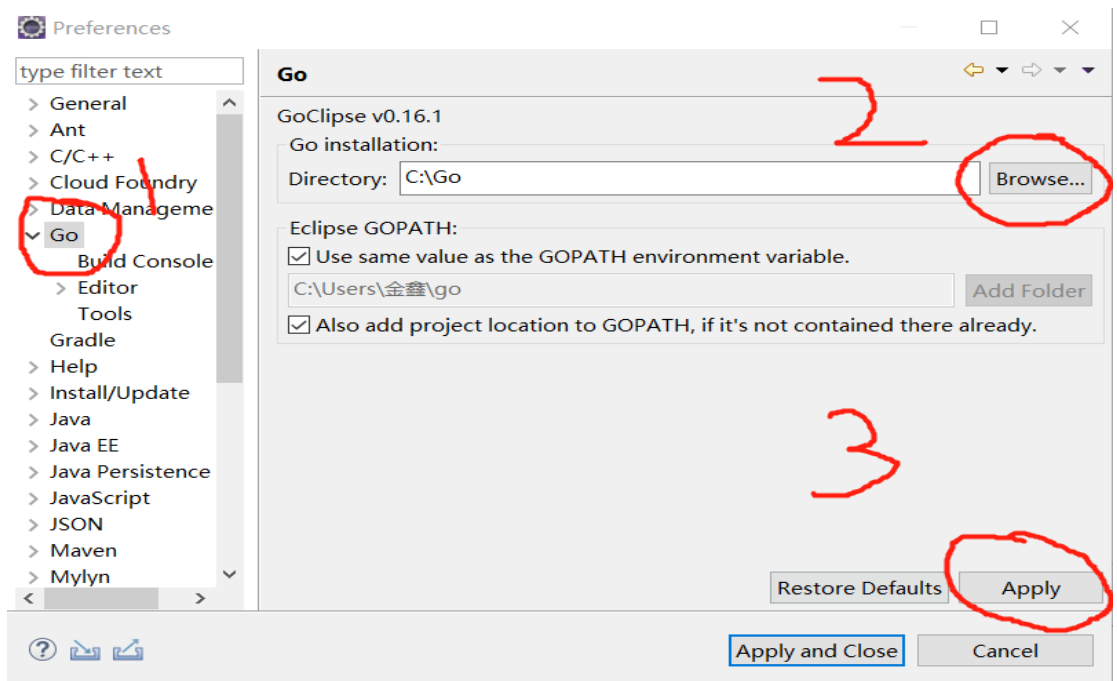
Preferences

type filter text

General
Ant
C/C++
Cloud Foundry
Data Manageme
1
Go
Build Console
Editor
Tools
Gradle
Help
Install/Update
Java
Java EE
Java Persistence
JavaScript
JSON
Maven
Mylyn

Go

GoClipse v0.16.1

2

Go installation:
Directory: C:\Go
Browse...

Eclipse GOPATH:
Use same value as the GOPATH environment variable.
C:\Users\金鑫\go
Add Folder
Also add project location to GOPATH, if it's not contained there already.

3

Restore Defaults
Apply

Apply and Close
Cancel